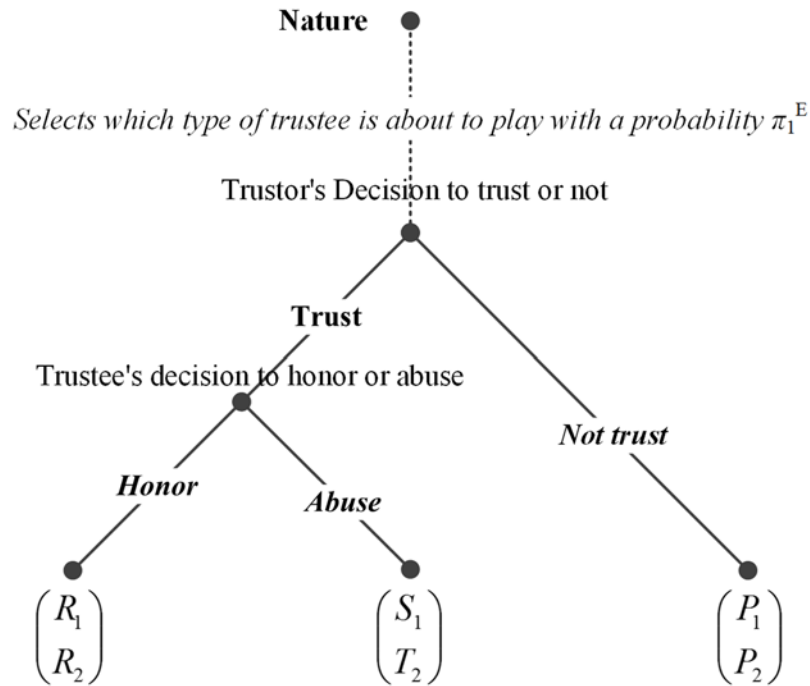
Nature

Selects which type of trustee is about to play with a probability $\pi_1^E$

Trustor's Decision to trust or not

Trust

Trustee's decision to honor or abuse

Not trust

Honor

Abuse

$\begin{pmatrix} R_1 \\ R_2 \end{pmatrix}$

$\begin{pmatrix} S_1 \\ T_2 \end{pmatrix}$

$\begin{pmatrix} P_1 \\ P_2 \end{pmatrix}$